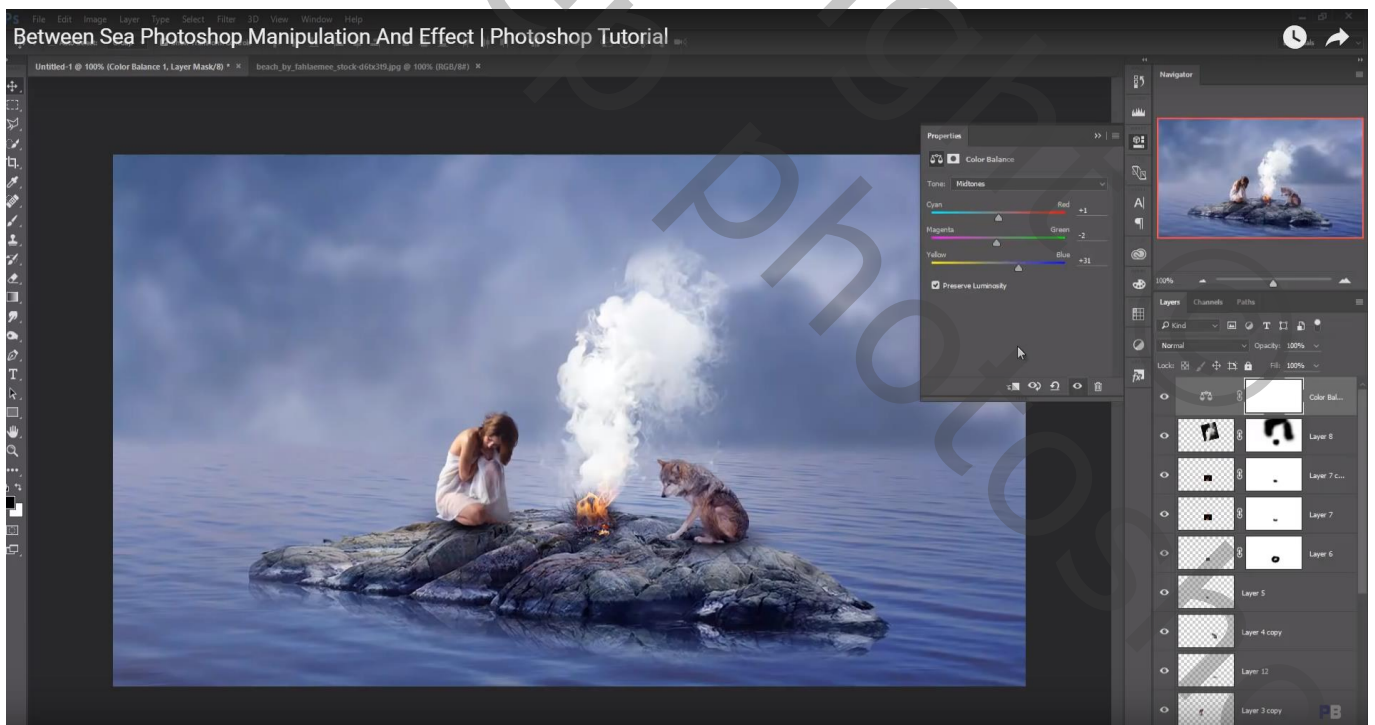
File Edit Image Layer Type Select Filter 3D View Window Help

Between Sea Photoshop Manipulation And Effect | Photoshop Tutorial

Untitled-1 @ 100% (Color Balance 1, Layer Mask/8) * ×
beach_by_fahlaemee_stock-d6tx3t9.jpg @ 100% (RGB/8#) ×

Properties

Color Balance

Tone: Midtones

Cyan Red +1

Magenta Green -2

Yellow Blue +31

Preserve Luminosity

Navigator

100%

Layers Channels Paths

Kind

Normal Opacity: 100%

Lock: Fill: 100%

Color Bal...

Layer 8

Layer 7 c...

Layer 7

Layer 6

Layer 5

Layer 4 copy

Layer 12

Layer 3 copy

PB